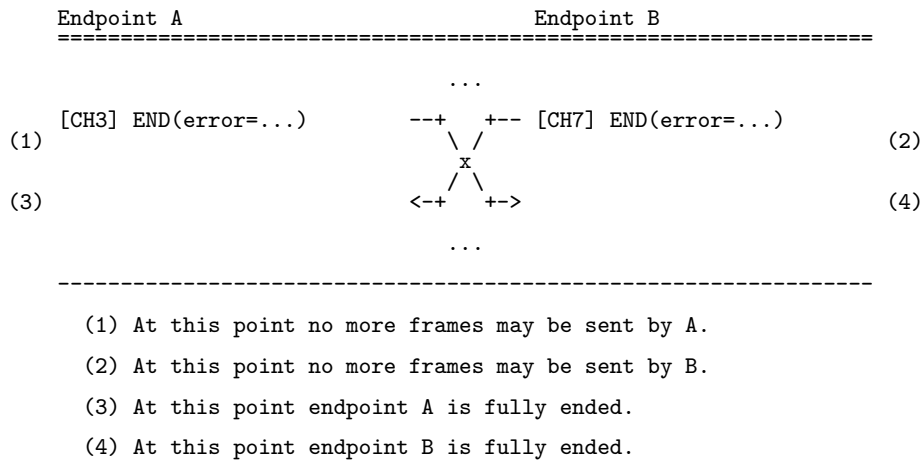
Endpoint A                                   Endpoint B
==================================================================

...

[CH3] END(error=...)          --+    +-- [CH7] END(error=...)
(1)                              \  /                             (2)
                                  x
                                 /  \
(3)                           <-+    +->                          (4)

...

------------------------------------------------------------------

(1) At this point no more frames may be sent by A.

(2) At this point no more frames may be sent by B.

(3) At this point endpoint A is fully ended.

(4) At this point endpoint B is fully ended.